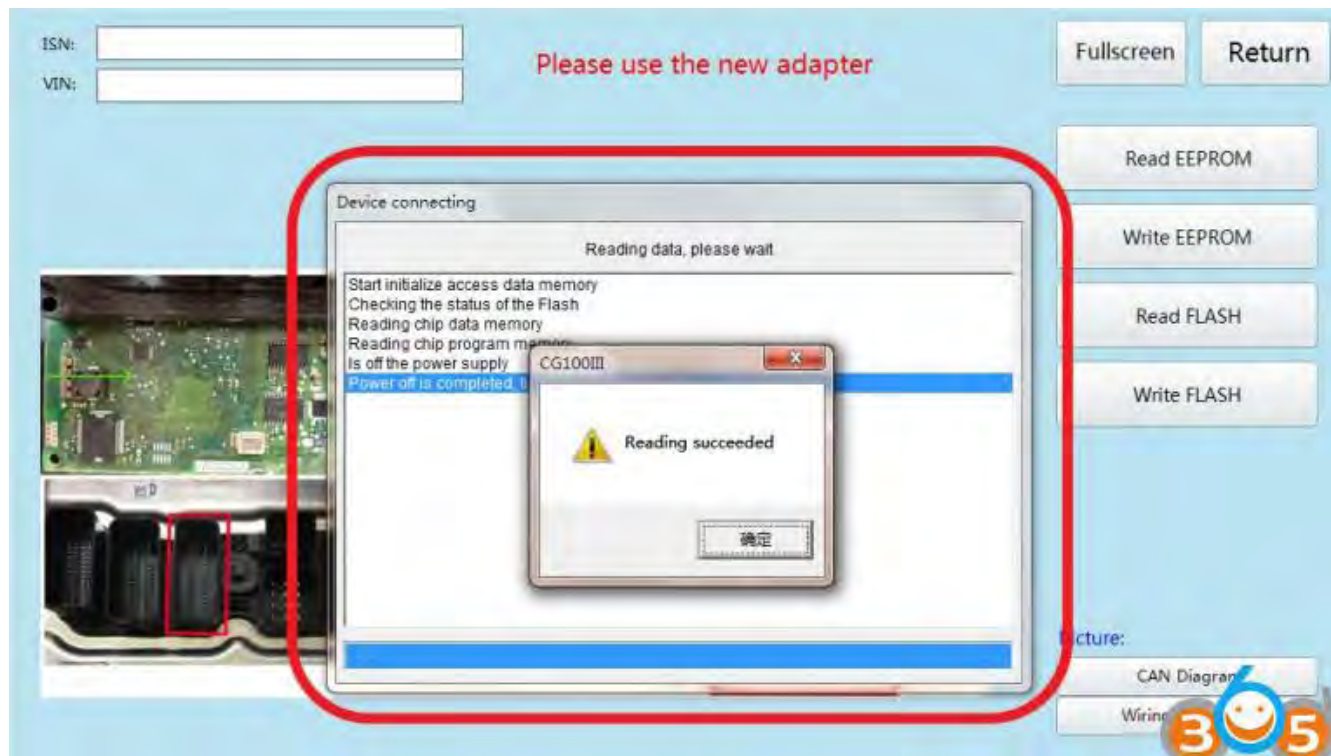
ISN:

VIN:

Please use the new adapter

Fullscreen

Return

Read EEPROM

Write EEPROM

Read FLASH

Write FLASH

Device connecting

Reading data, please wait

Start initialize access data memory
Checking the status of the Flash
Reading chip data memory
Reading chip program me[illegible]
Is off the power supply
Power off is completed, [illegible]

CG100III

Reading succeeded

确定

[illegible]cture:

CAN Diagra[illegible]

Wirin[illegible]

365